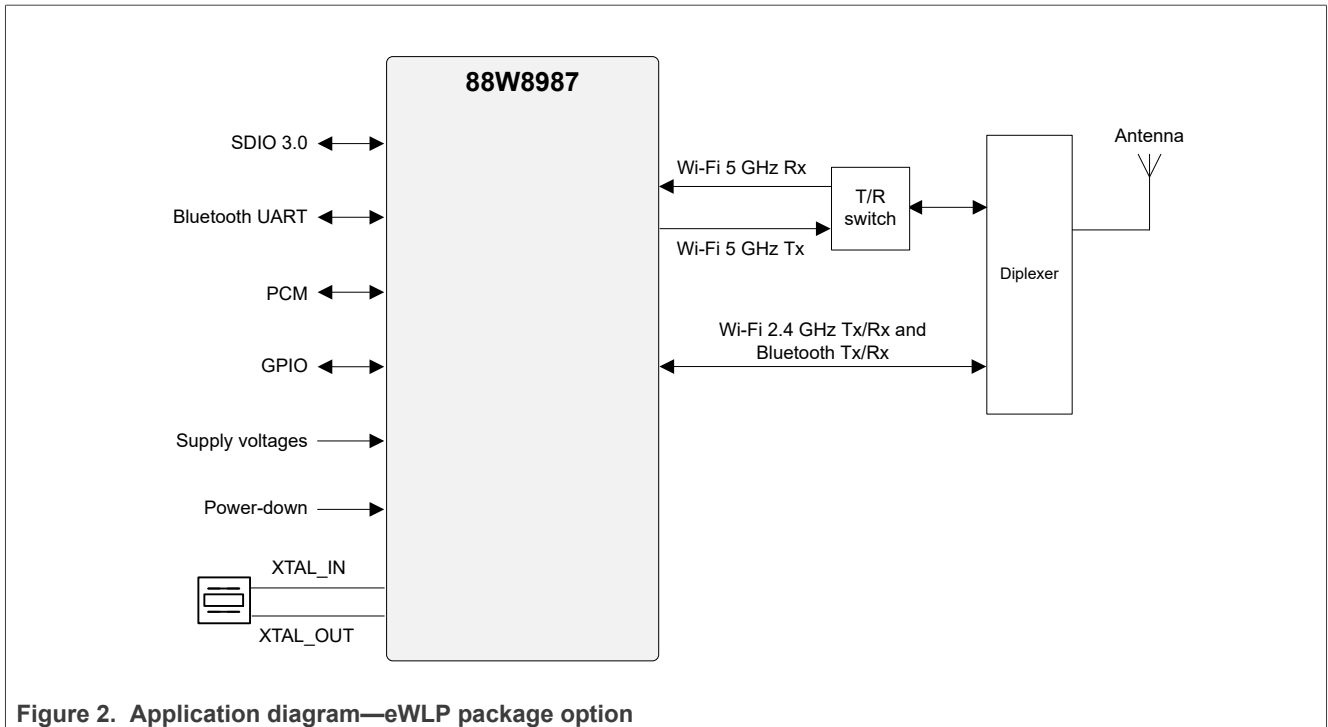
88W8987

SDIO 3.0

Bluetooth UART

PCM

GPIO

Supply voltages

Power-down

XTAL_IN

XTAL_OUT

Wi-Fi 5 GHz Rx

Wi-Fi 5 GHz Tx

T/R switch

Diplexer

Antenna

Wi-Fi 2.4 GHz Tx/Rx and Bluetooth Tx/Rx

Figure 2. Application diagram—eWLP package option